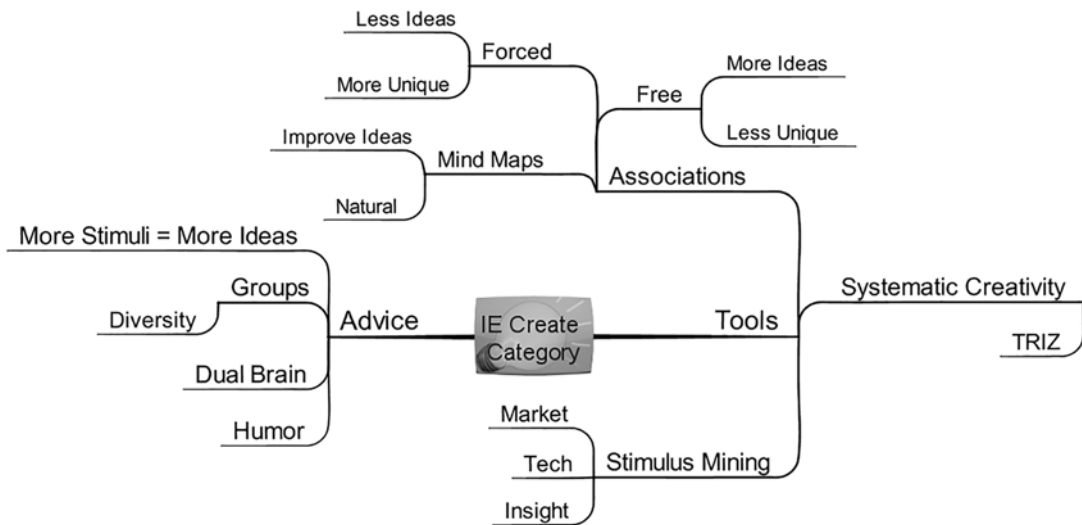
IE Create Category

Advice
More Stimuli = More Ideas
Groups
Diversity
Dual Brain
Humor

Tools
Associations
Forced
Less Ideas
More Unique
Free
More Ideas
Less Unique
Mind Maps
Improve Ideas
Natural
Systematic Creativity
TRIZ
Stimulus Mining
Market
Tech
Insight